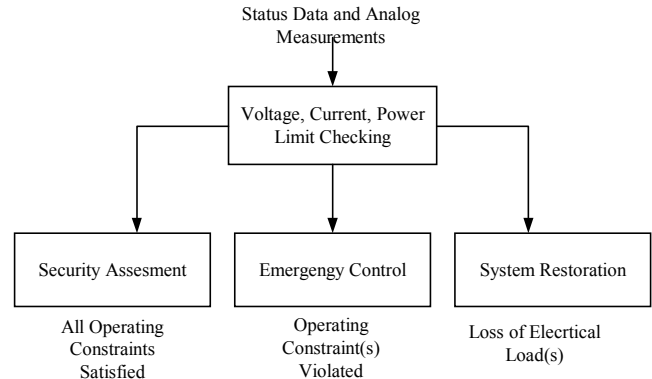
Status Data and Analog Measurements

Voltage, Current, Power Limit Checking

Security Assesment

Emergengy Control

System Restoration

All Operating Constraints Satisfied

Operating Constraint(s) Violated

Loss of Elecrtical Load(s)